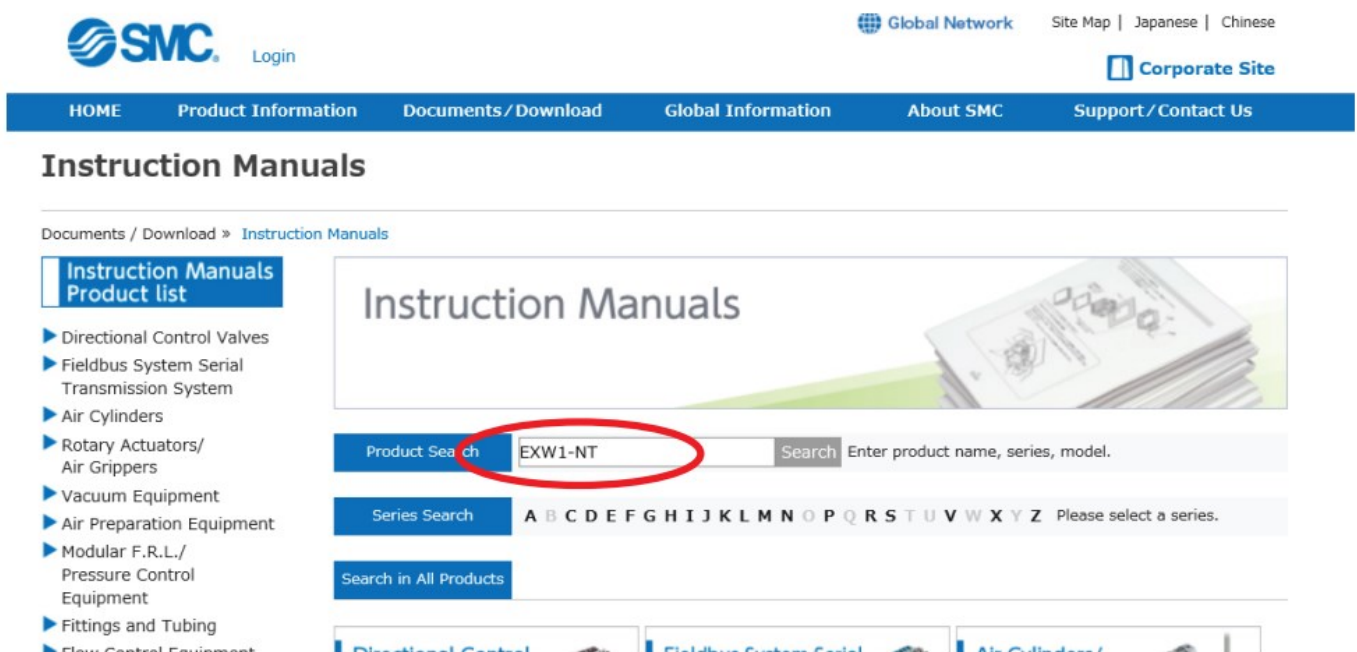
SMC

Login

Global Network

Site Map | Japanese | Chinese

Corporate Site

HOME Product Information Documents/Download Global Information About SMC Support/Contact Us

Instruction Manuals

Documents / Download » Instruction Manuals

Instruction Manuals Product list

Directional Control Valves

Fieldbus System Serial Transmission System

Air Cylinders

Rotary Actuators/ Air Grippers

Vacuum Equipment

Air Preparation Equipment

Modular F.R.L./ Pressure Control Equipment

Fittings and Tubing

Flow Control Equipment

Instruction Manuals

Product Search EXW1-NT Search Enter product name, series, model.

Series Search A B C D E F G H I J K L M N O P Q R S T U V W X Y Z Please select a series.

Search in All Products

Directional Control

Fieldbus System Serial

Air Cylinders/